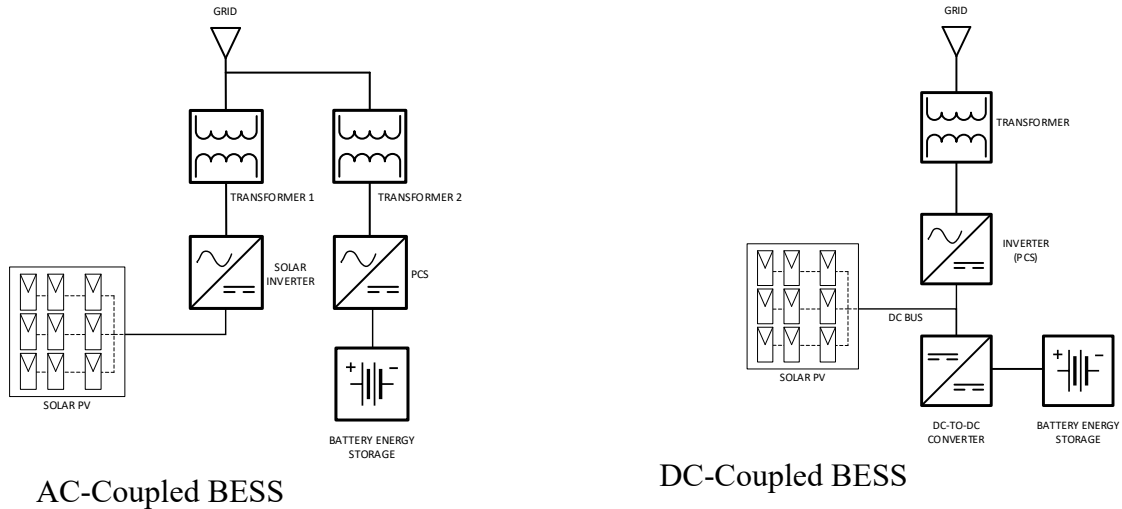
GRID

TRANSFORMER 1

TRANSFORMER 2

SOLAR INVERTER

PCS

SOLAR PV

BATTERY ENERGY STORAGE

AC-Coupled BESS

GRID

TRANSFORMER

INVERTER (PCS)

DC BUS

SOLAR PV

DC-TO-DC CONVERTER

BATTERY ENERGY STORAGE

DC-Coupled BESS